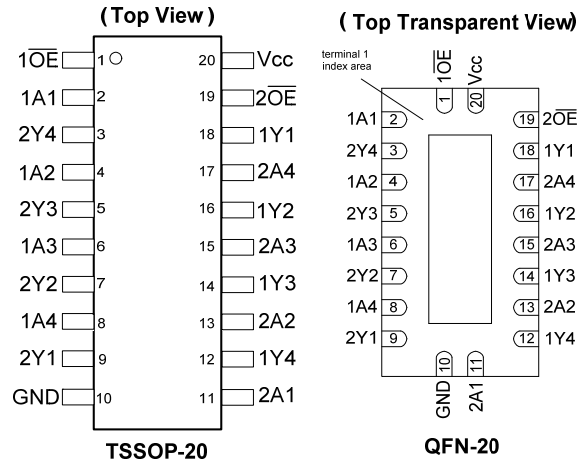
(Top View)

$1\overline{OE}$ 1
1A1 2
2Y4 3
1A2 4
2Y3 5
1A3 6
2Y2 7
1A4 8
2Y1 9
GND 10

20 Vcc
19 $2\overline{OE}$
18 1Y1
17 2A4
16 1Y2
15 2A3
14 1Y3
13 2A2
12 1Y4
11 2A1

TSSOP-20

(Top Transparent View)

terminal 1 index area

1 $1\overline{OE}$
20 Vcc

1A1 2
2Y4 3
1A2 4
2Y3 5
1A3 6
2Y2 7
1A4 8
2Y1 9

19 $2\overline{OE}$
18 1Y1
17 2A4
16 1Y2
15 2A3
14 1Y3
13 2A2
12 1Y4

10 GND
11 2A1

QFN-20